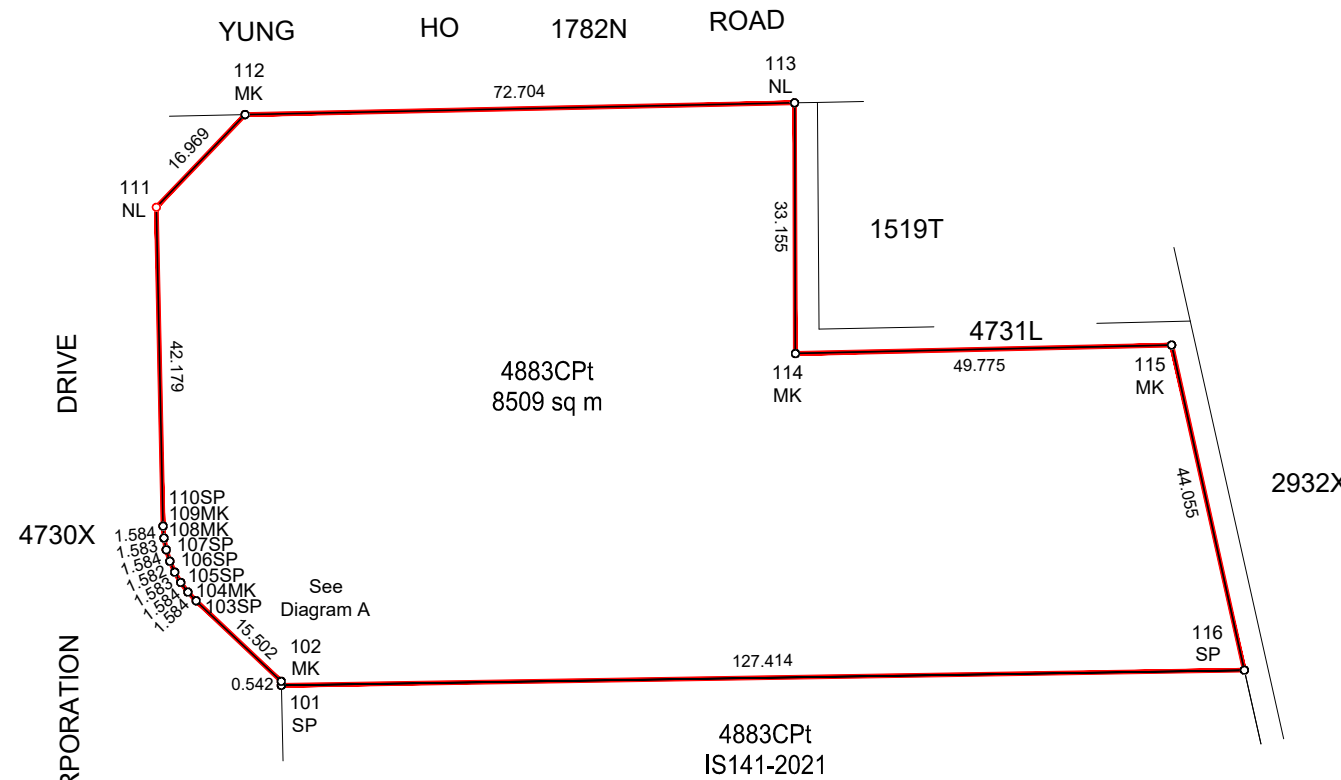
YUNG HO 1782N ROAD

112
MK

72.704

113
NL

16.969

111
NL

33.155

1519T

4731L

DRIVE

42.179

4883CPt
8509 sq m

114
MK

49.775

115
MK

44.055

2932X

4730X

110SP
109MK
108MK
107SP
106SP
105SP
104MK
103SP

1.584
1.583
1.584
1.582
1.583
1.584
1.584

See
Diagram A

15.502

102
MK

0.542

101
SP

127.414

116
SP

RPORATION

4883CPt
IS141-2021